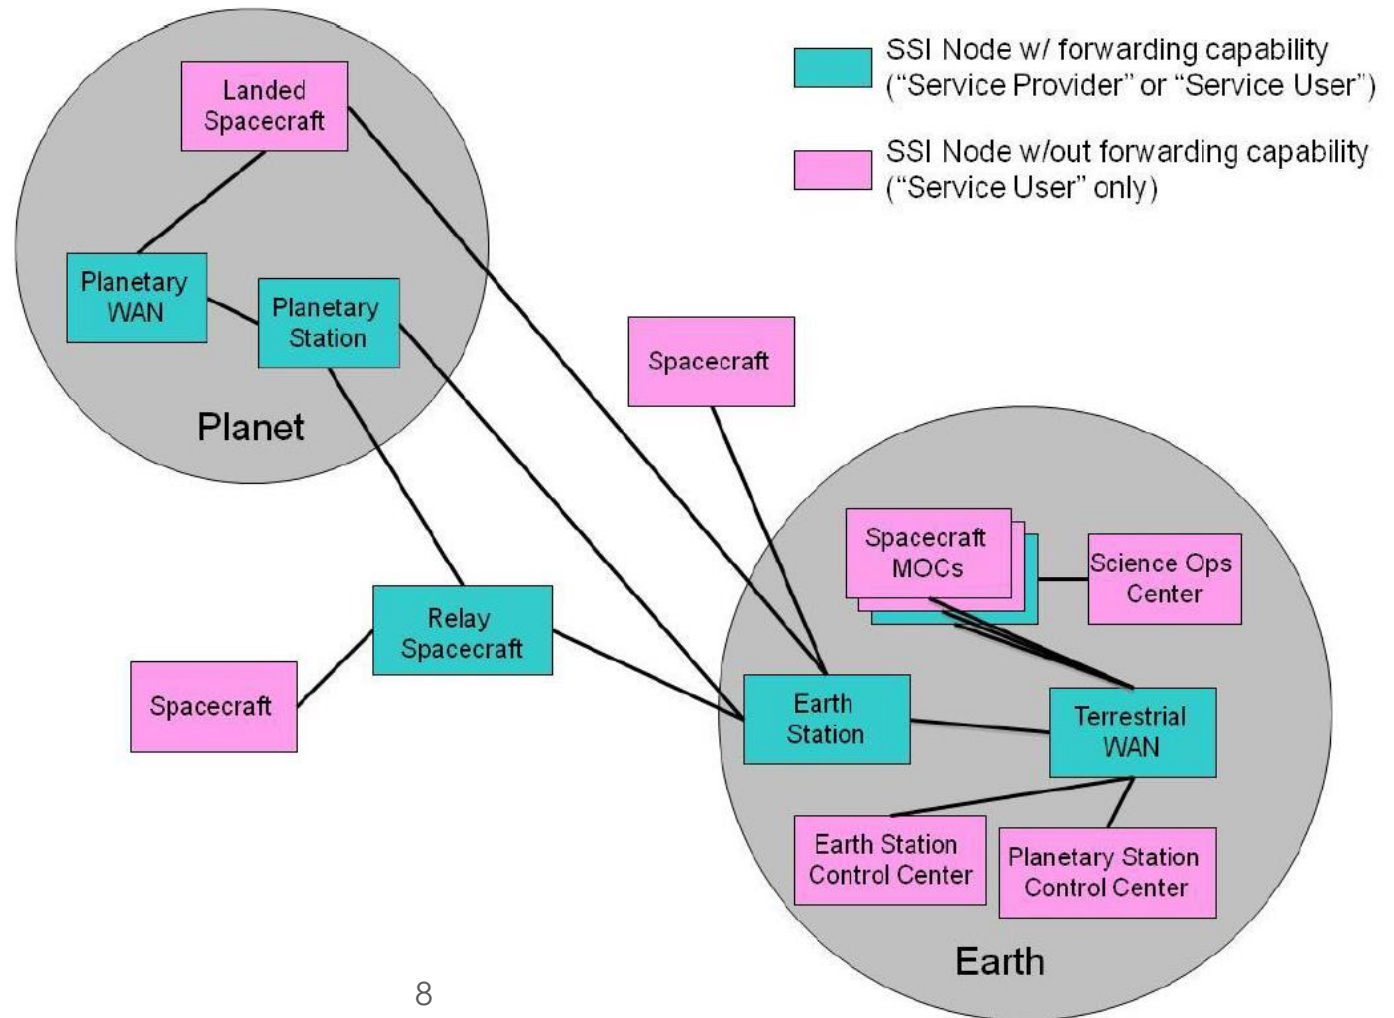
SSI Node w/ forwarding capability ("Service Provider" or "Service User")

SSI Node w/out forwarding capability ("Service User" only)

Landed Spacecraft

Planetary WAN

Planetary Station

Planet

Spacecraft

Spacecraft MOCs

Science Ops Center

Relay Spacecraft

Spacecraft

Earth Station

Terrestrial WAN

Earth Station Control Center

Planetary Station Control Center

Earth

8